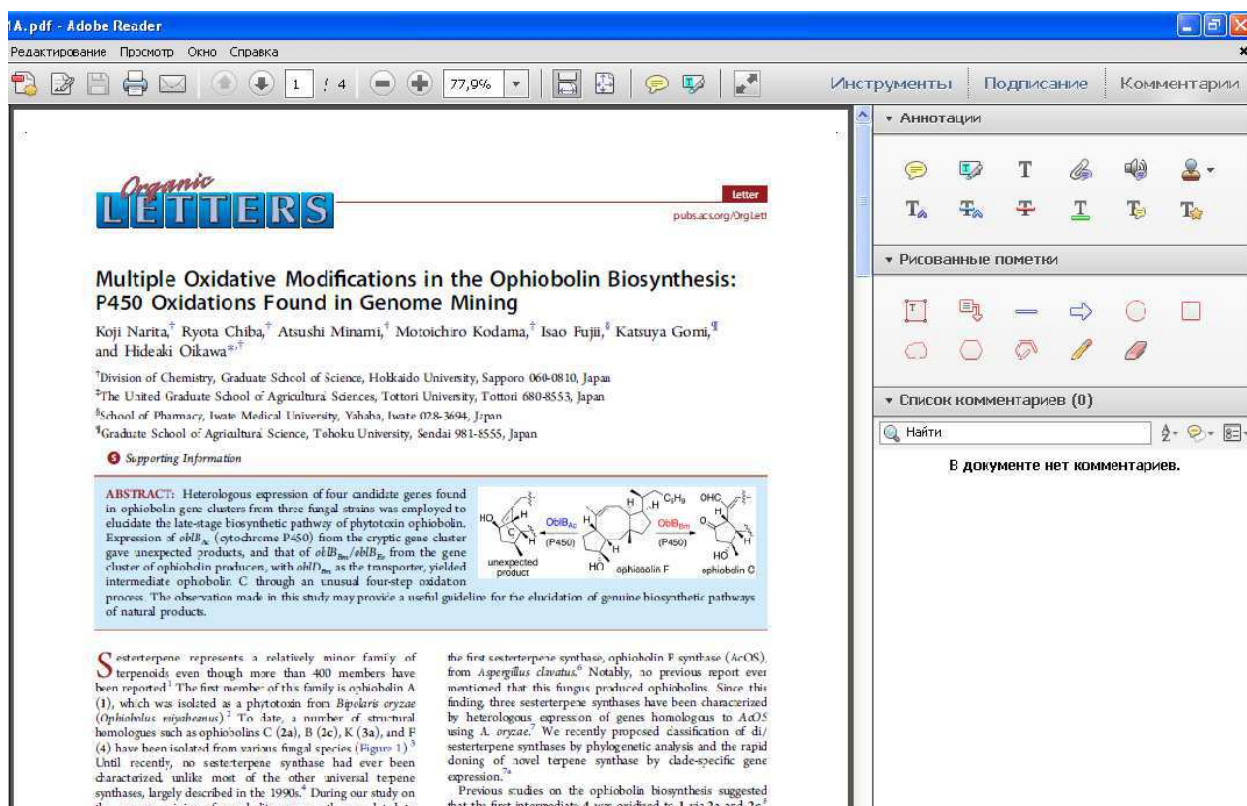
1A.pdf - Adobe Reader

Редактирование Просмотр Окно Справка

1 / 4 77,9%

Инструменты Подписание Комментарии

Organic LETTERS

letter

pubs.acs.org/OrgLett

Multiple Oxidative Modifications in the Ophiobolin Biosynthesis: P450 Oxidations Found in Genome Mining

Koji Narita,† Ryota Chiba,† Atsushi Minami,† Motoichiro Kodama,† Isao Fujii,§ Katsuya Gomi,¶ and Hideaki Oikawa*,†

†Division of Chemistry, Graduate School of Science, Hokkaido University, Sapporo 060-0810, Japan
‡The United Graduate School of Agricultural Sciences, Tottori University, Tottori 680-8553, Japan
§School of Pharmacy, Iwate Medical University, Yahaba, Iwate 028-3694, Japan
¶Graduate School of Agricultural Science, Tohoku University, Sendai 981-8555, Japan

Supporting Information

ABSTRACT: Heterologous expression of four candidate genes found in ophiobolin gene clusters from three fungal strains was employed to elucidate the late-stage biosynthetic pathway of phytotoxin ophiobolin. Expression of $oblB_{Ac}$ (cytochrome P450) from the cryptic gene cluster gave unexpected products, and that of $oblB_{Bm}/oblB_{Bc}$ from the gene cluster of ophiobolin producers, with $oblD_{Bm}$ as the transporter, yielded intermediate ophiobolin C through an unusual four-step oxidation process. The observation made in this study may provide a useful guideline for the elucidation of genuine biosynthetic pathways of natural products.

HO C H H $C_5H_9$ OHC $OblB_{Ac}$ (P450) $OblB_{Bm}$ (P450) O HO HO unexpected product ophiobolin F ophiobolin C

Sesterterpene represents a relatively minor family of terpenoids even though more than 400 members have been reported.1 The first member of this family is ophiobolin A (1), which was isolated as a phytotoxin from Bipolaris oryzae (Ophiobolus miyabeanus).2 To date, a number of structural homologues such as ophiobolins C (2a), B (2c), K (3a), and F (4) have been isolated from various fungal species (Figure 1).3 Until recently, no sesterterpene synthase had ever been characterized, unlike most of the other universal terpene synthases, largely described in the 1990s.4 During our study on

the first sesterterpene synthase, ophiobolin F synthase (AcOS), from Aspergillus clavatus,6 Notably, no previous report ever mentioned that this fungus produced ophiobolins. Since this finding, three sesterterpene synthases have been characterized by heterologous expression of genes homologous to AcOS using A. oryzae.7 We recently proposed classification of di/sesterterpene synthases by phylogenetic analysis and the rapid cloning of novel terpene synthase by clade-specific gene expression.7a

Previous studies on the ophiobolin biosynthesis suggested that the first intermediate 4 was oxidized to 1 via 2a and 2c5

▾ Аннотации

▾ Рисованные пометки

▾ Список комментариев (0)

Найти

В документе нет комментариев.